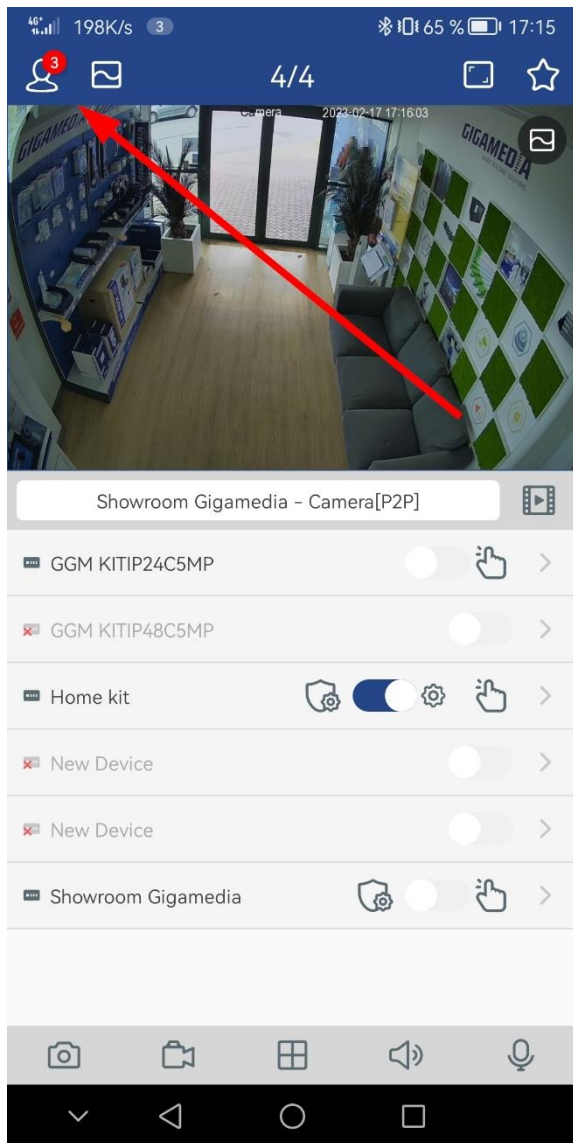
46 198K/s 3 65 % 17:15

3

4/4

Camera 2023-02-17 17:16:03

GIGAMEDIA

GIGAMEDIA

Showroom Gigamedia - Camera[P2P]

GGM KITIP24C5MP

GGM KITIP48C5MP

Home kit

New Device

New Device

Showroom Gigamedia